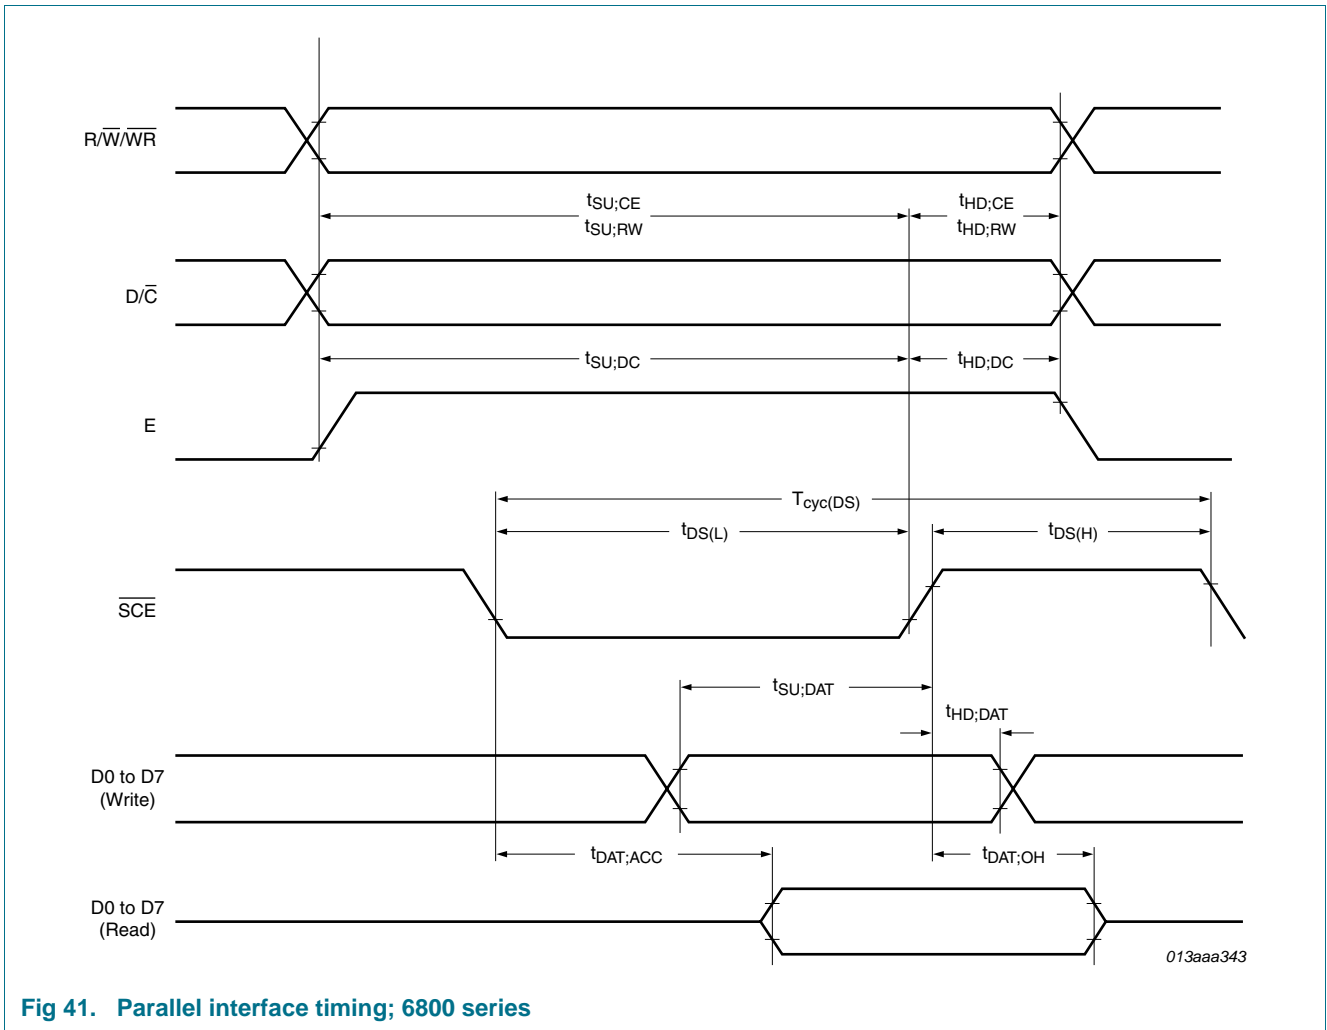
$R/\overline{W}/\overline{WR}$

$t_{SU;CE}$
$t_{SU;RW}$

$t_{HD;CE}$
$t_{HD;RW}$

$D/\overline{C}$

$t_{SU;DC}$

$t_{HD;DC}$

E

$T_{cyc(DS)}$

$t_{DS(L)}$

$t_{DS(H)}$

$\overline{SCE}$

$t_{SU;DAT}$

$t_{HD;DAT}$

D0 to D7
(Write)

$t_{DAT;ACC}$

$t_{DAT;OH}$

D0 to D7
(Read)

013aaa343

Fig 41. Parallel interface timing; 6800 series